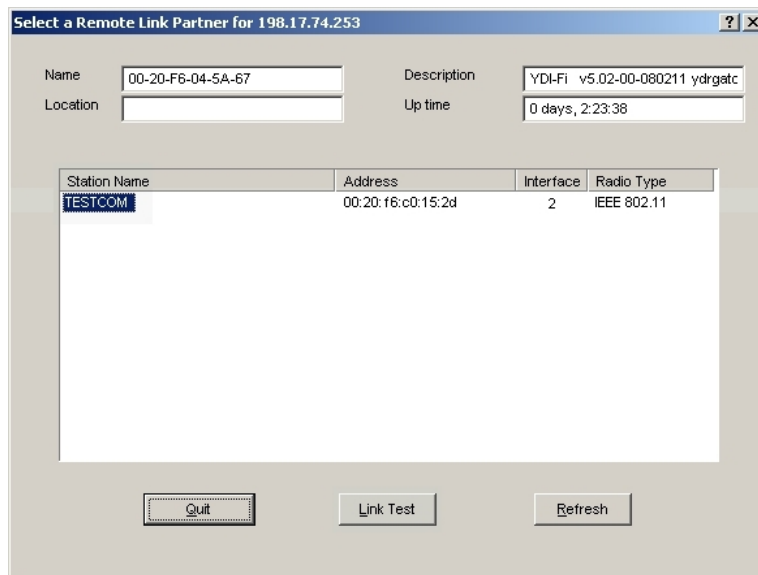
Select a Remote Link Partner for 198.17.74.253

?
X

Name 00-20-F6-04-5A-67
Description YDI-Fi v5.02-00-080211 ydrgatc
Location
Up time 0 days, 2:23:38

| Station Name | Address | Interface | Radio Type |
|---|---|---|---|
| TESTCOM | 00:20:f6:c0:15:2d | 2 | IEEE 802.11 |

Quit
Link Test
Refresh